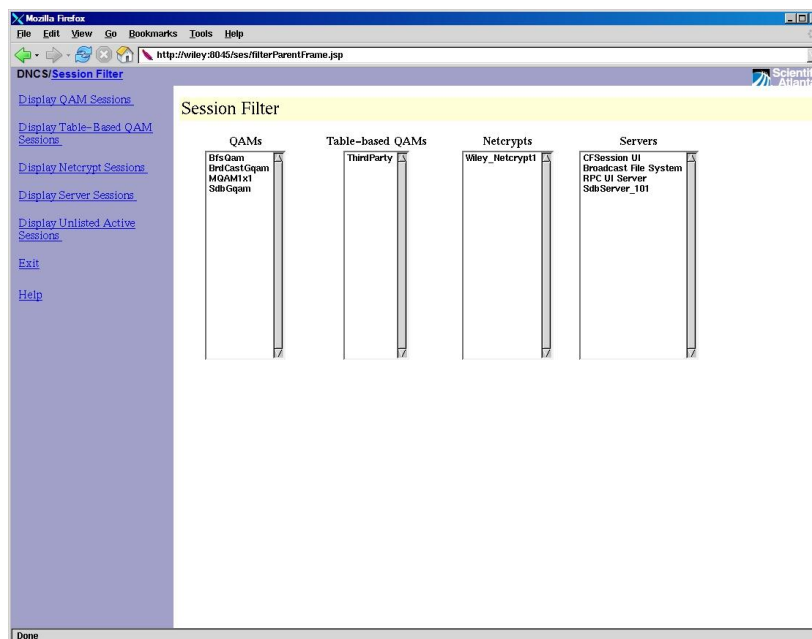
Mozilla Firefox
File Edit View Go Bookmarks Tools Help
http://wiley:8045/ses/filterParentFrame.jsp
DNCS/Session Filter
Scienti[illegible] Atlant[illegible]

Display QAM Sessions

Display Table-Based QAM Sessions

Display Netcrypt Sessions

Display Server Sessions

Display Unlisted Active Sessions

Exit

Help

Session Filter

QAMs
BfsQam
BrdCastGqam
MQAM1x1
SdbGqam

Table-based QAMs
ThirdParty

Netcrypts
Wiley_Netcrypt1

Servers
CFSession UI
Broadcast File System
RPC UI Server
SdbServer_101

Done